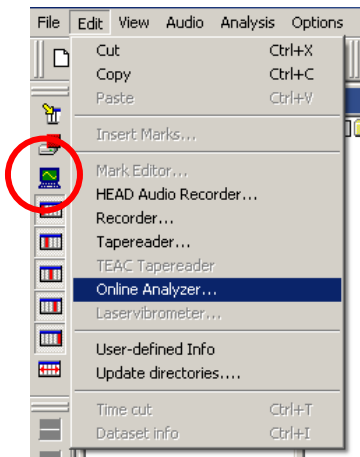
File Edit View Audio Analysis Options

Cut Ctrl+X
Copy Ctrl+C
Paste Ctrl+V

Insert Marks...

Mark Editor...
HEAD Audio Recorder...
Recorder...
Tapereader...
TEAC Tapereader
Online Analyzer...
Laservibrometer...

User-defined Info
Update directories....

Time cut Ctrl+T
Dataset info Ctrl+I